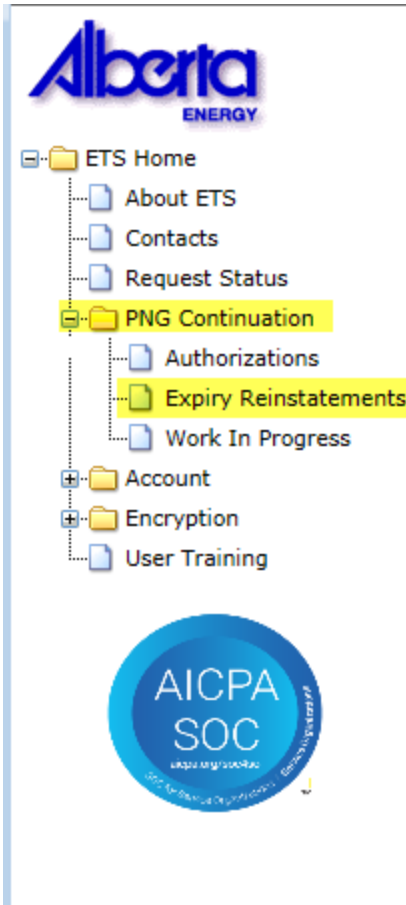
Alberta
ENERGY

ETS Home
About ETS
Contacts
Request Status
PNG Continuation
Authorizations
Expiry Reinstatements
Work In Progress
Account
Encryption
User Training

AICPA
SOC
aicpa.org/soc4so
SOC for Service Organizations | Service Organizations